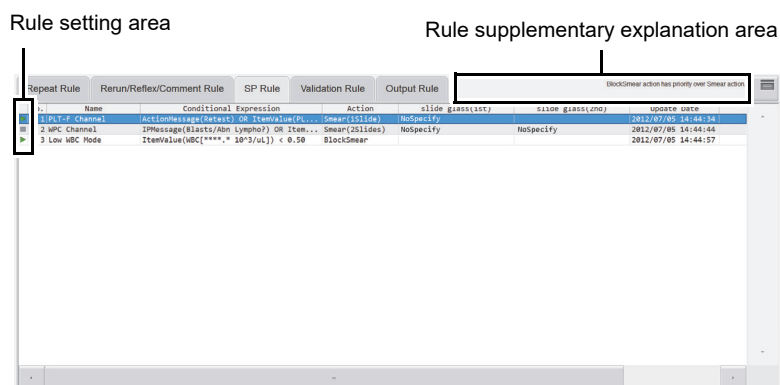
Rule setting area

Rule supplementary explanation area

Repeat Rule | Rerun/Reflex/Comment Rule | SP Rule | Validation Rule | Output Rule

BlockSmear action has priority over Smear action.

| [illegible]. | Name | Conditional Expression | Action | Slide glass(1st) | Slide glass(2nd) | Update Date |
|---|---|---|---|---|---|---|
| 1 | PLT-F Channel | ActionMessage(Retest) OR ItemValue(PL... | Smear(1Slide) | NoSpecify | | 2012/07/05 14:44:34 |
| 2 | WPC Channel | IPMessage(Blasts/Abn Lympho?) OR Item... | Smear(2Slides) | NoSpecify | NoSpecify | 2012/07/05 14:44:44 |
| 3 | Low WBC Mode | ItemValue(WBC[****.* 10^3/uL]) < 0.50 | BlockSmear | | | 2012/07/05 14:44:57 |